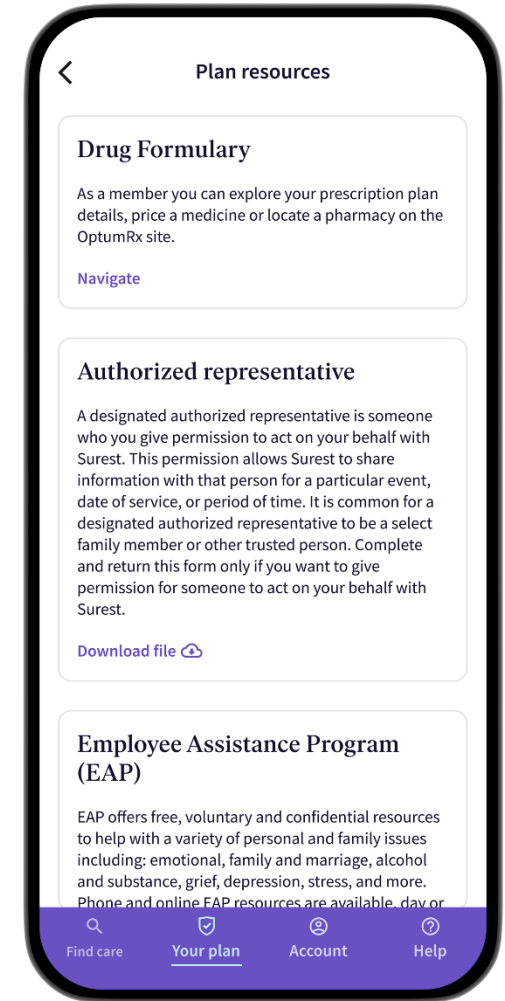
Plan resources

Drug Formulary

As a member you can explore your prescription plan details, price a medicine or locate a pharmacy on the OptumRx site.

Navigate

Authorized representative

A designated authorized representative is someone who you give permission to act on your behalf with Surest. This permission allows Surest to share information with that person for a particular event, date of service, or period of time. It is common for a designated authorized representative to be a select family member or other trusted person. Complete and return this form only if you want to give permission for someone to act on your behalf with Surest.

Download file

Employee Assistance Program (EAP)

EAP offers free, voluntary and confidential resources to help with a variety of personal and family issues including: emotional, family and marriage, alcohol and substance, grief, depression, stress, and more. Phone and online EAP resources are available, day or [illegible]

Find care
Your plan
Account
Help